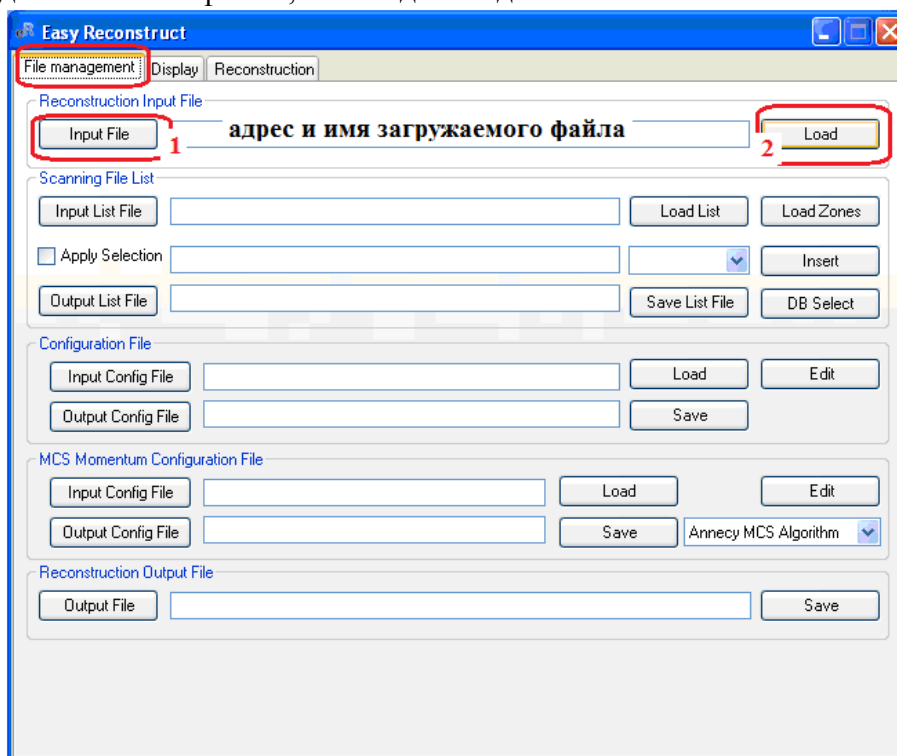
Easy Reconstruct

File management | Display | Reconstruction

Reconstruction Input File

Input File 1 адрес и имя загружаемого файла 2 Load

Scanning File List

Input List File | Load List | Load Zones

Apply Selection | Insert

Output List File | Save List File | DB Select

Configuration File

Input Config File | Load | Edit

Output Config File | Save

MCS Momentum Configuration File

Input Config File | Load | Edit

Output Config File | Save | Annecy MCS Algorithm

Reconstruction Output File

Output File | Save